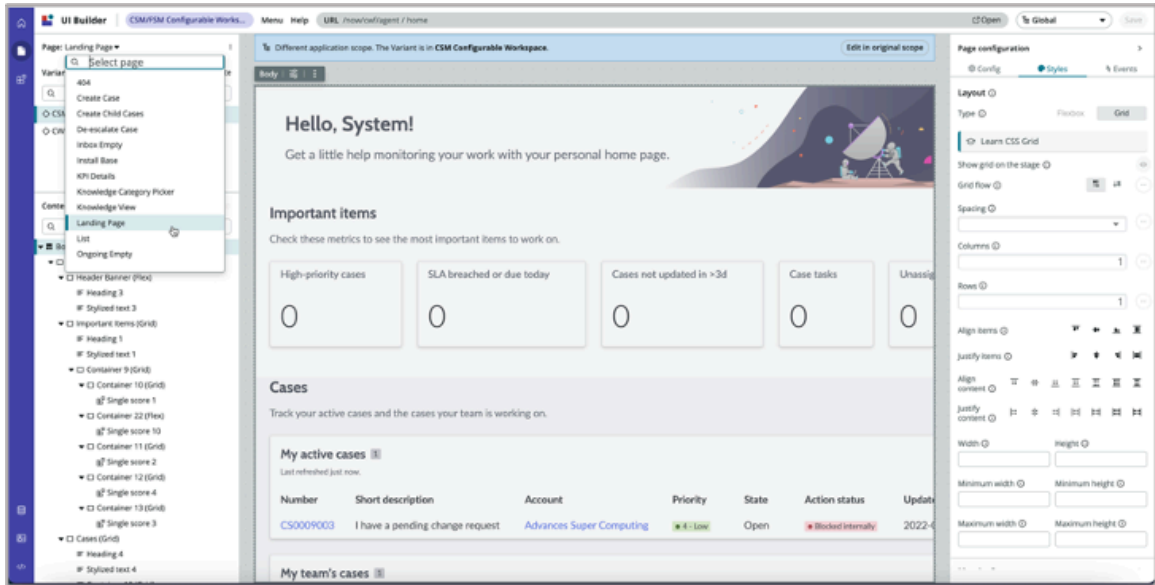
UI Builder CSM/FSM Configurable Works... Menu Help URL /now/cwf/agent/home

Open Global Save

Page: Landing Page

Select page

404
Create Case
Create Child Cases
De-escalate Case
Inbox Empty
Install Base
KPI Details
Knowledge Category Picker
Knowledge View
Landing Page
List
Ongoing Empty

Header Banner (Flex)
Heading 3
Stylized text 3
Important Items (Grid)
Heading 1
Stylized text 1
Container 9 (Grid)
Container 10 (Grid)
Single score 1
Container 22 (Flex)
Single score 10
Container 11 (Grid)
Single score 2
Container 12 (Grid)
Single score 4
Container 13 (Grid)
Single score 3
Cases (Grid)
Heading 4
Stylized text 4

Different application scope. The Variant is in CSM Configurable Workspace. Edit in original scope

Body

Hello, System!

Get a little help monitoring your work with your personal home page.

Important items

Check these metrics to see the most important items to work on.

| High-priority cases | SLA breached or due today | Cases not updated in >3d | Case tasks | Unassig |
|---|---|---|---|---|
| 0 | 0 | 0 | 0 | 0 |

Cases

Track your active cases and the cases your team is working on.

My active cases 1

Last refreshed just now.

| Number | Short description | Account | Priority | State | Action status | Updat |
|---|---|---|---|---|---|---|
| CS0009003 | I have a pending change request | Advances Super Computing | 4 - Low | Open | Blocked internally | 2022- |

My team's cases

Page configuration

Config Styles Events

Layout

Type Flexbox Grid

Learn CSS Grid

Show grid on the stage

Grid flow

Spacing

Columns

1

Rows

1

Align items

Justify items

Align content

Justify content

Width Height

Minimum width Minimum height

Maximum width Maximum height